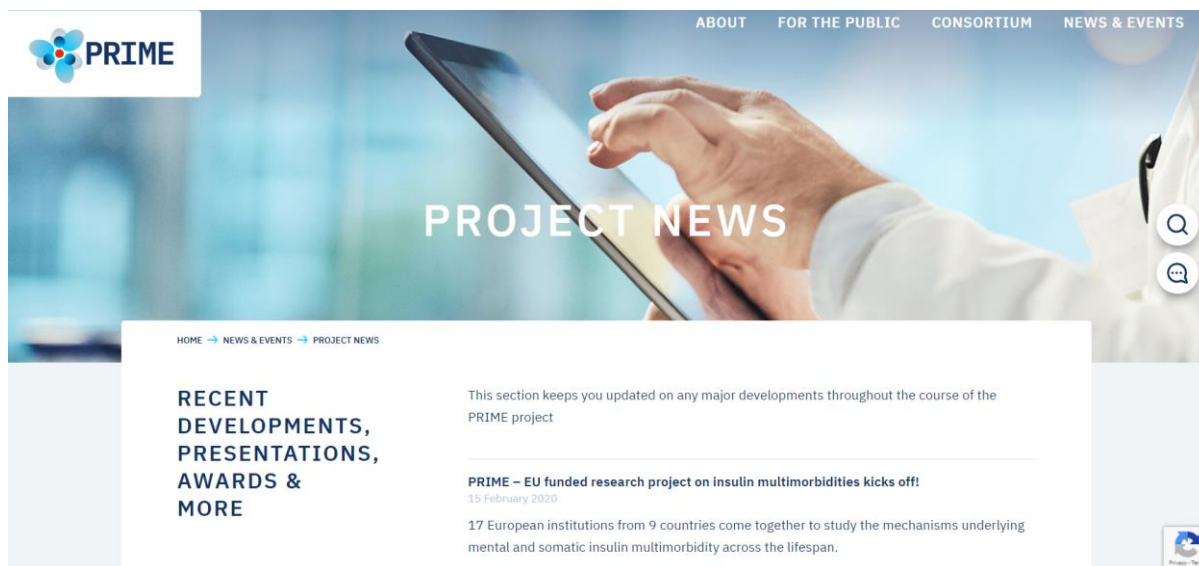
PRIME

ABOUT FOR THE PUBLIC CONSORTIUM NEWS & EVENTS

PROJECT NEWS

HOME → NEWS & EVENTS → PROJECT NEWS

RECENT DEVELOPMENTS, PRESENTATIONS, AWARDS & MORE

This section keeps you updated on any major developments throughout the course of the PRIME project

PRIME – EU funded research project on insulin multimorbidities kicks off!

15 February 2020

17 European institutions from 9 countries come together to study the mechanisms underlying mental and somatic insulin multimorbidity across the lifespan.

Privacy - Te